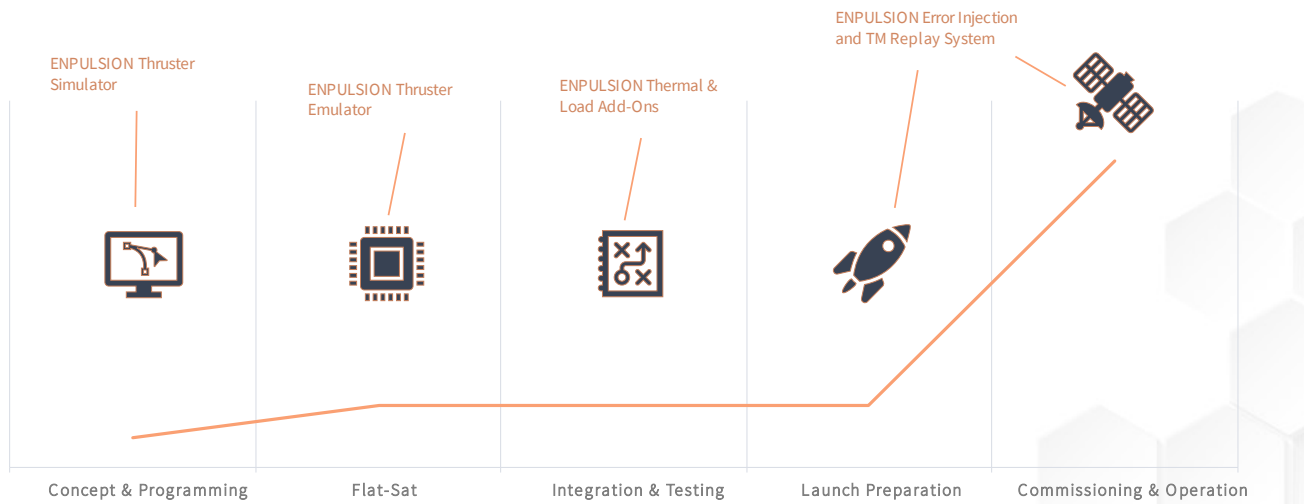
ENPULSION Error Injection and TM Replay System

ENPULSION Thruster Simulator

ENPULSION Thruster Emulator

ENPULSION Thermal & Load Add-Ons

Concept & Programming

Flat-Sat

Integration & Testing

Launch Preparation

Commissioning & Operation